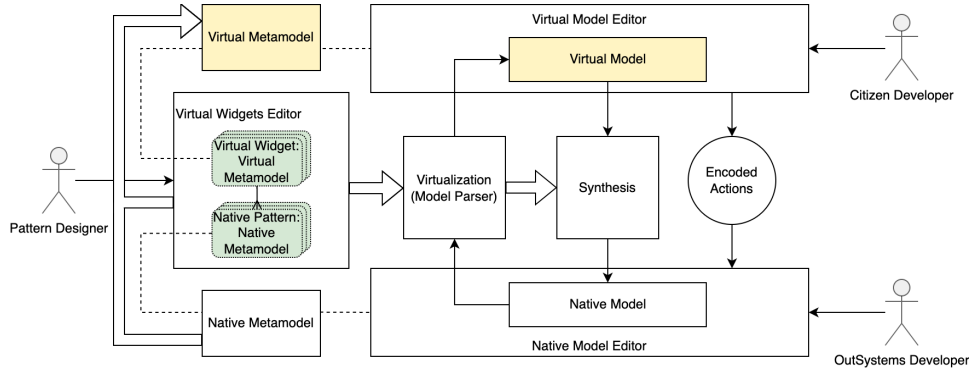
Virtual Metamodel

Virtual Model Editor

Virtual Model

Citizen Developer

Virtual Widgets Editor

Virtual Widget: Virtual Metamodel

Native Pattern: Native Metamodel

Pattern Designer

Virtualization (Model Parser)

Synthesis

Encoded Actions

Native Model

Native Metamodel

Native Model Editor

OutSystems Developer